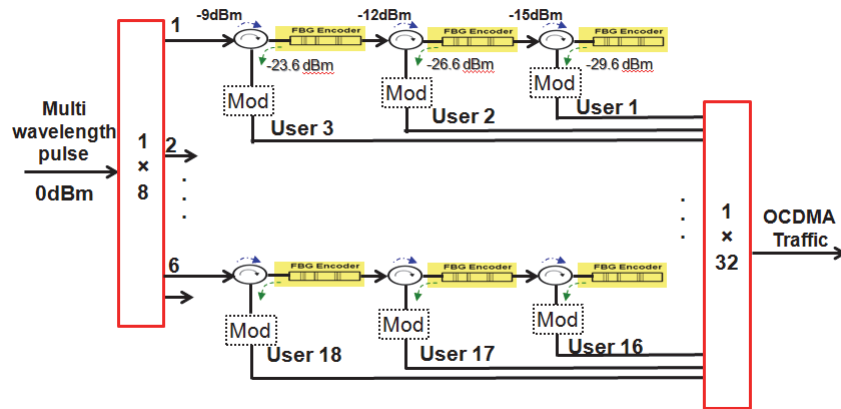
Multi wavelength pulse

0dBm

1
×
8

1

2

6

-9dBm

FBG Encoder

-23.6 dBm

Mod

User 3

-12dBm

FBG Encoder

-26.6 dBm

Mod

User 2

-15dBm

FBG Encoder

-29.6 dBm

Mod

User 1

FBG Encoder

Mod

User 18

FBG Encoder

Mod

User 17

FBG Encoder

Mod

User 16

1
×
32

OCDMA Traffic